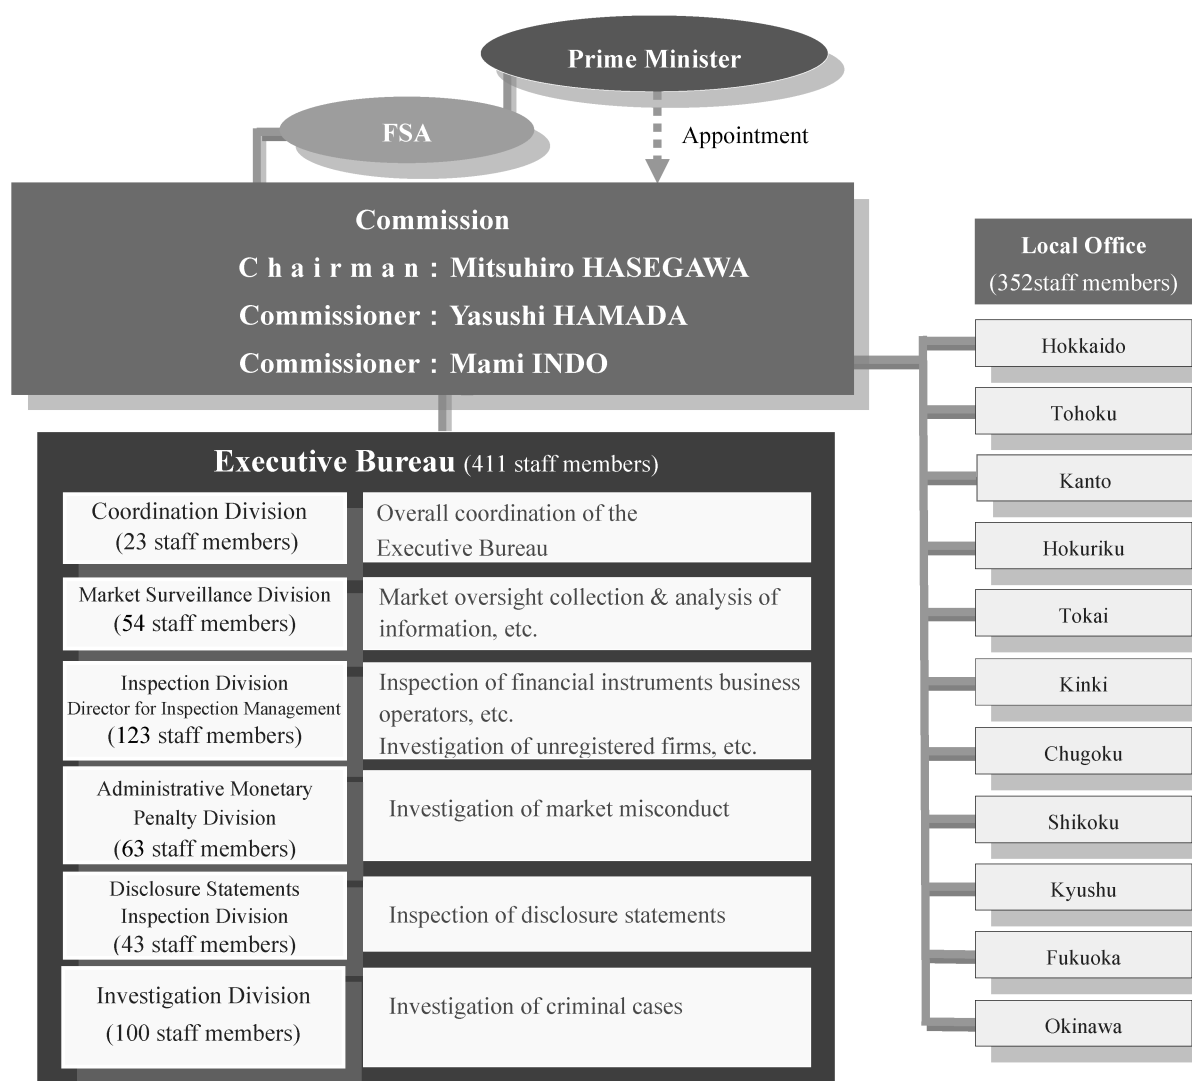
Prime Minister

FSA

Appointment

Commission
Chairman : Mitsuhiro HASEGAWA
Commissioner : Yasushi HAMADA
Commissioner : Mami INDO

Local Office
(352staff members)

Hokkaido
Tohoku
Kanto
Hokuriku
Tokai
Kinki
Chugoku
Shikoku
Kyushu
Fukuoka
Okinawa

Executive Bureau (411 staff members)

| | |
|---|---|
| Coordination Division (23 staff members) | Overall coordination of the Executive Bureau |
| Market Surveillance Division (54 staff members) | Market oversight collection & analysis of information, etc. |
| Inspection Division Director for Inspection Management (123 staff members) | Inspection of financial instruments business operators, etc. Investigation of unregistered firms, etc. |
| Administrative Monetary Penalty Division (63 staff members) | Investigation of market misconduct |
| Disclosure Statements Inspection Division (43 staff members) | Inspection of disclosure statements |
| Investigation Division (100 staff members) | Investigation of criminal cases |